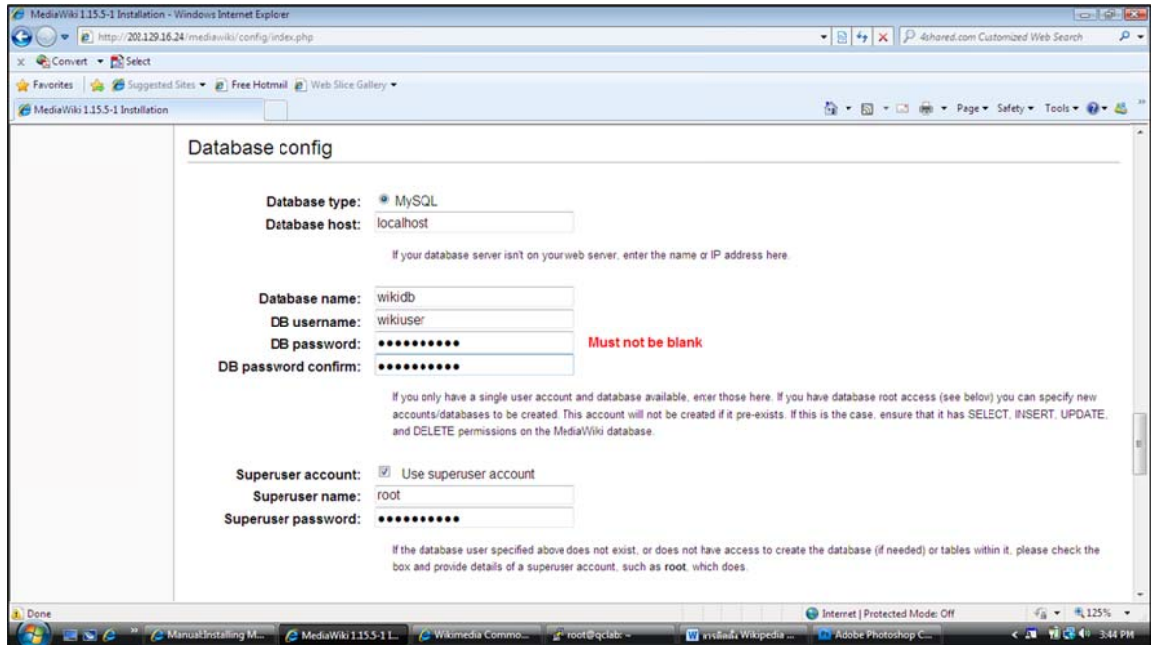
MediaWiki 1.15.5-1 Installation - Windows Internet Explorer

http://202.129.16.24/mediawiki/config/index.php

4shared.com Customized Web Search

Convert ▾ Select

Favorites | Suggested Sites ▾ Free Hotmail Web Slice Gallery ▾

MediaWiki 1.15.5-1 Installation

Page ▾ Safety ▾ Tools ▾

Database config

Database type: MySQL
Database host: localhost

If your database server isn't on your web server, enter the name or IP address here.

Database name: wikidb
DB username: wikiuser
DB password: •••••••••• Must not be blank
DB password confirm: ••••••••••

If you only have a single user account and database available, enter those here. If you have database root access (see below) you can specify new accounts/databases to be created. This account will not be created if it pre-exists. If this is the case, ensure that it has SELECT, INSERT, UPDATE, and DELETE permissions on the MediaWiki database.

Superuser account: Use superuser account
Superuser name: root
Superuser password: ••••••••••

If the database user specified above does not exist, or does not have access to create the database (if needed) or tables within it, please check the box and provide details of a superuser account, such as **root**, which does.

Done

Internet | Protected Mode: Off

125%

Manual:Installing M... MediaWiki 1.15.5-1 I... Wikimedia Commo... root@qclab: ~ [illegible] Wikipedia ... Adobe Photoshop C...

3:44 PM